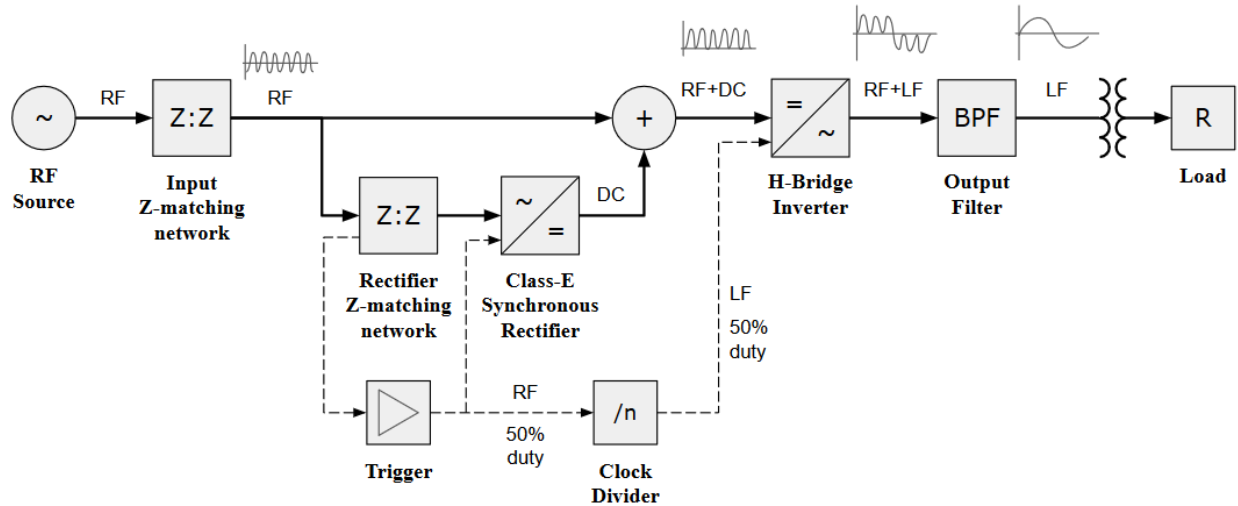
~
RF Source

RF

Z:Z
Input Z-matching network

RF

+

RF+DC

=
~
H-Bridge Inverter

RF+LF

BPF
Output Filter

LF

R
Load

Z:Z
Rectifier Z-matching network

~
=
Class-E Synchronous Rectifier

DC

LF
50% duty

Trigger

RF
50% duty

/n
Clock Divider